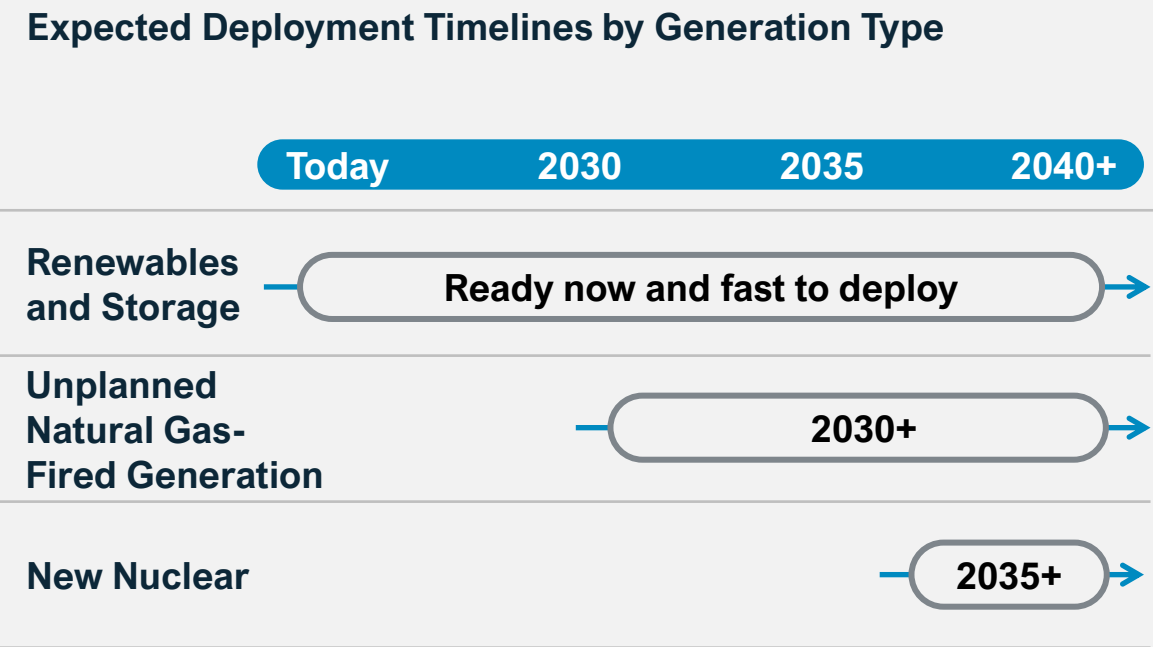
Expected Deployment Timelines by Generation Type

| | Today | 2030 | 2035 | 2040+ |
|---|---|---|---|---|
| Renewables and Storage | Ready now and fast to deploy | | | |
| Unplanned Natural Gas-Fired Generation | | 2030+ | | |
| New Nuclear | | | 2035+ | |